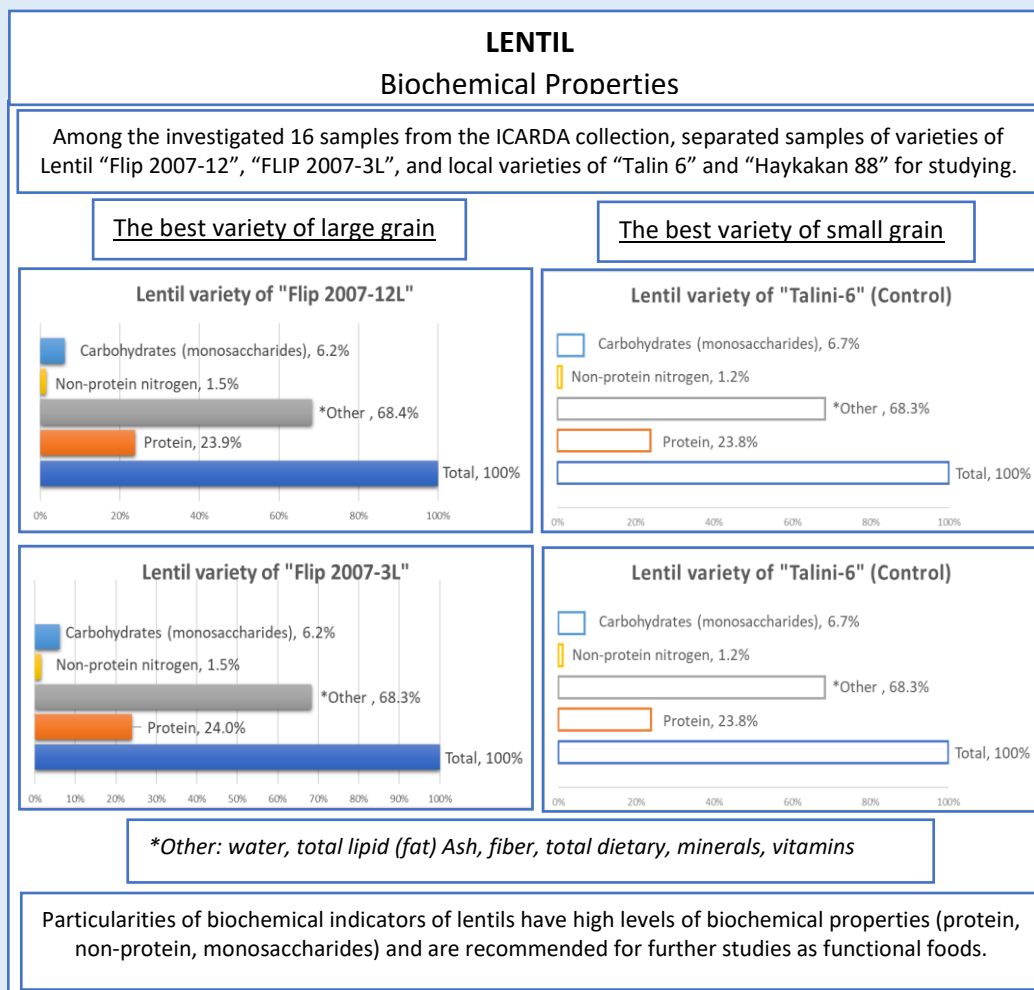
LENTIL
Biochemical Properties

Among the investigated 16 samples from the ICARDA collection, separated samples of varieties of Lentil "Flip 2007-12", "FLIP 2007-3L", and local varieties of "Talin 6" and "Haykakan 88" for studying.

The best variety of large grain

The best variety of small grain

Lentil variety of "Flip 2007-12L"

Carbohydrates (monosaccharides), 6.2%
Non-protein nitrogen, 1.5%
*Other , 68.4%
Protein, 23.9%
Total, 100%

0% 20% 40% 60% 80% 100%

Lentil variety of "Talini-6" (Control)

Carbohydrates (monosaccharides), 6.7%
Non-protein nitrogen, 1.2%
*Other , 68.3%
Protein, 23.8%
Total, 100%

0% 20% 40% 60% 80% 100%

Lentil variety of "Flip 2007-3L"

Carbohydrates (monosaccharides), 6.2%
Non-protein nitrogen, 1.5%
*Other , 68.3%
Protein, 24.0%
Total, 100%

0% 10% 20% 30% 40% 50% 60% 70% 80% 90% 100%

Lentil variety of "Talini-6" (Control)

Carbohydrates (monosaccharides), 6.7%
Non-protein nitrogen, 1.2%
*Other , 68.3%
Protein, 23.8%
Total, 100%

0% 20% 40% 60% 80% 100%

*Other: water, total lipid (fat) Ash, fiber, total dietary, minerals, vitamins

Particularities of biochemical indicators of lentils have high levels of biochemical properties (protein, non-protein, monosaccharides) and are recommended for further studies as functional foods.